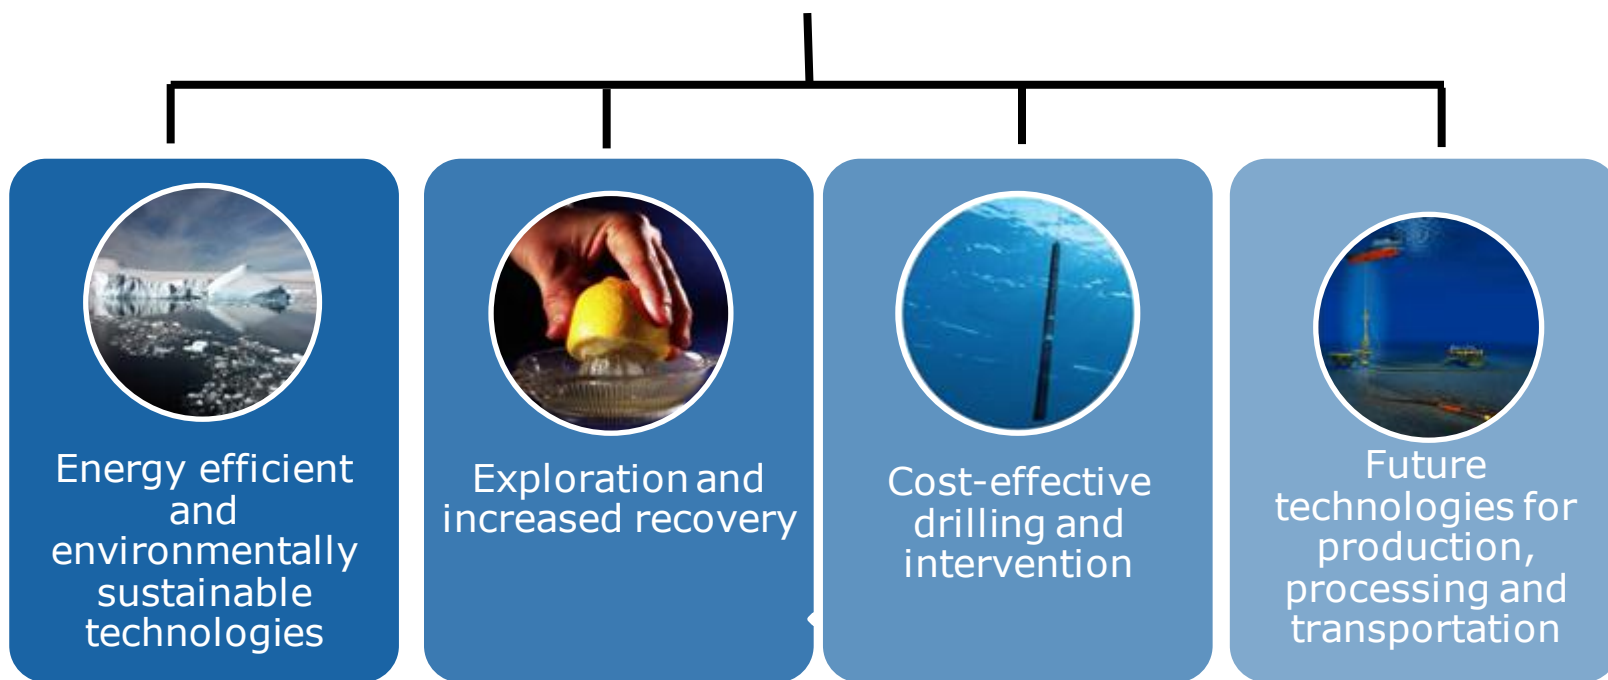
Energy efficient and environmentally sustainable technologies

Exploration and increased recovery

Cost-effective drilling and intervention

Future technologies for production, processing and transportation